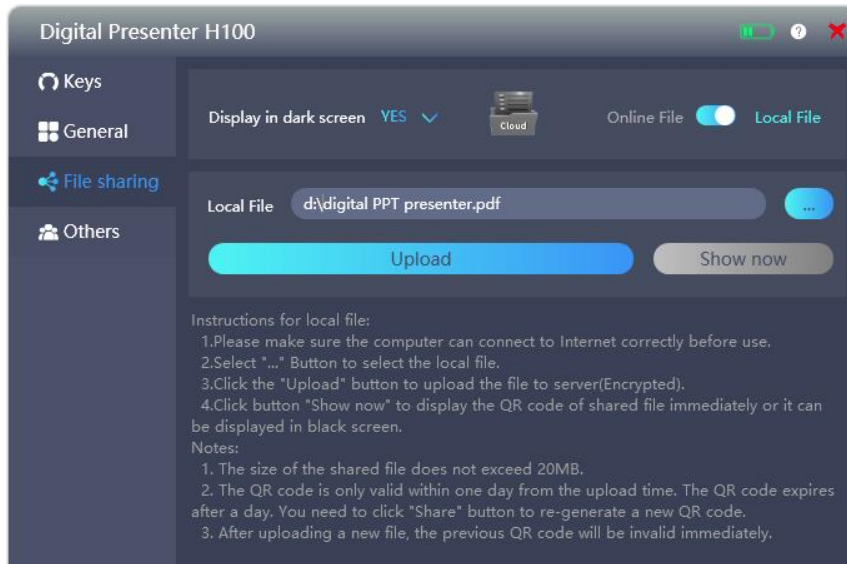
Digital Presenter H100

Keys

General

File sharing

Others

Display in dark screen YES

Cloud

Online File Local File

Local File d:\digital PPT presenter.pdf ...

Upload

Show now

Instructions for local file:
1.Please make sure the computer can connect to Internet correctly before use.
2.Select "..." Button to select the local file.
3.Click the "Upload" button to upload the file to server(Encrypted).
4.Click button "Show now" to display the QR code of shared file immediately or it can be displayed in black screen.
Notes:
1. The size of the shared file does not exceed 20MB.
2. The QR code is only valid within one day from the upload time. The QR code expires after a day. You need to click "Share" button to re-generate a new QR code.
3. After uploading a new file, the previous QR code will be invalid immediately.